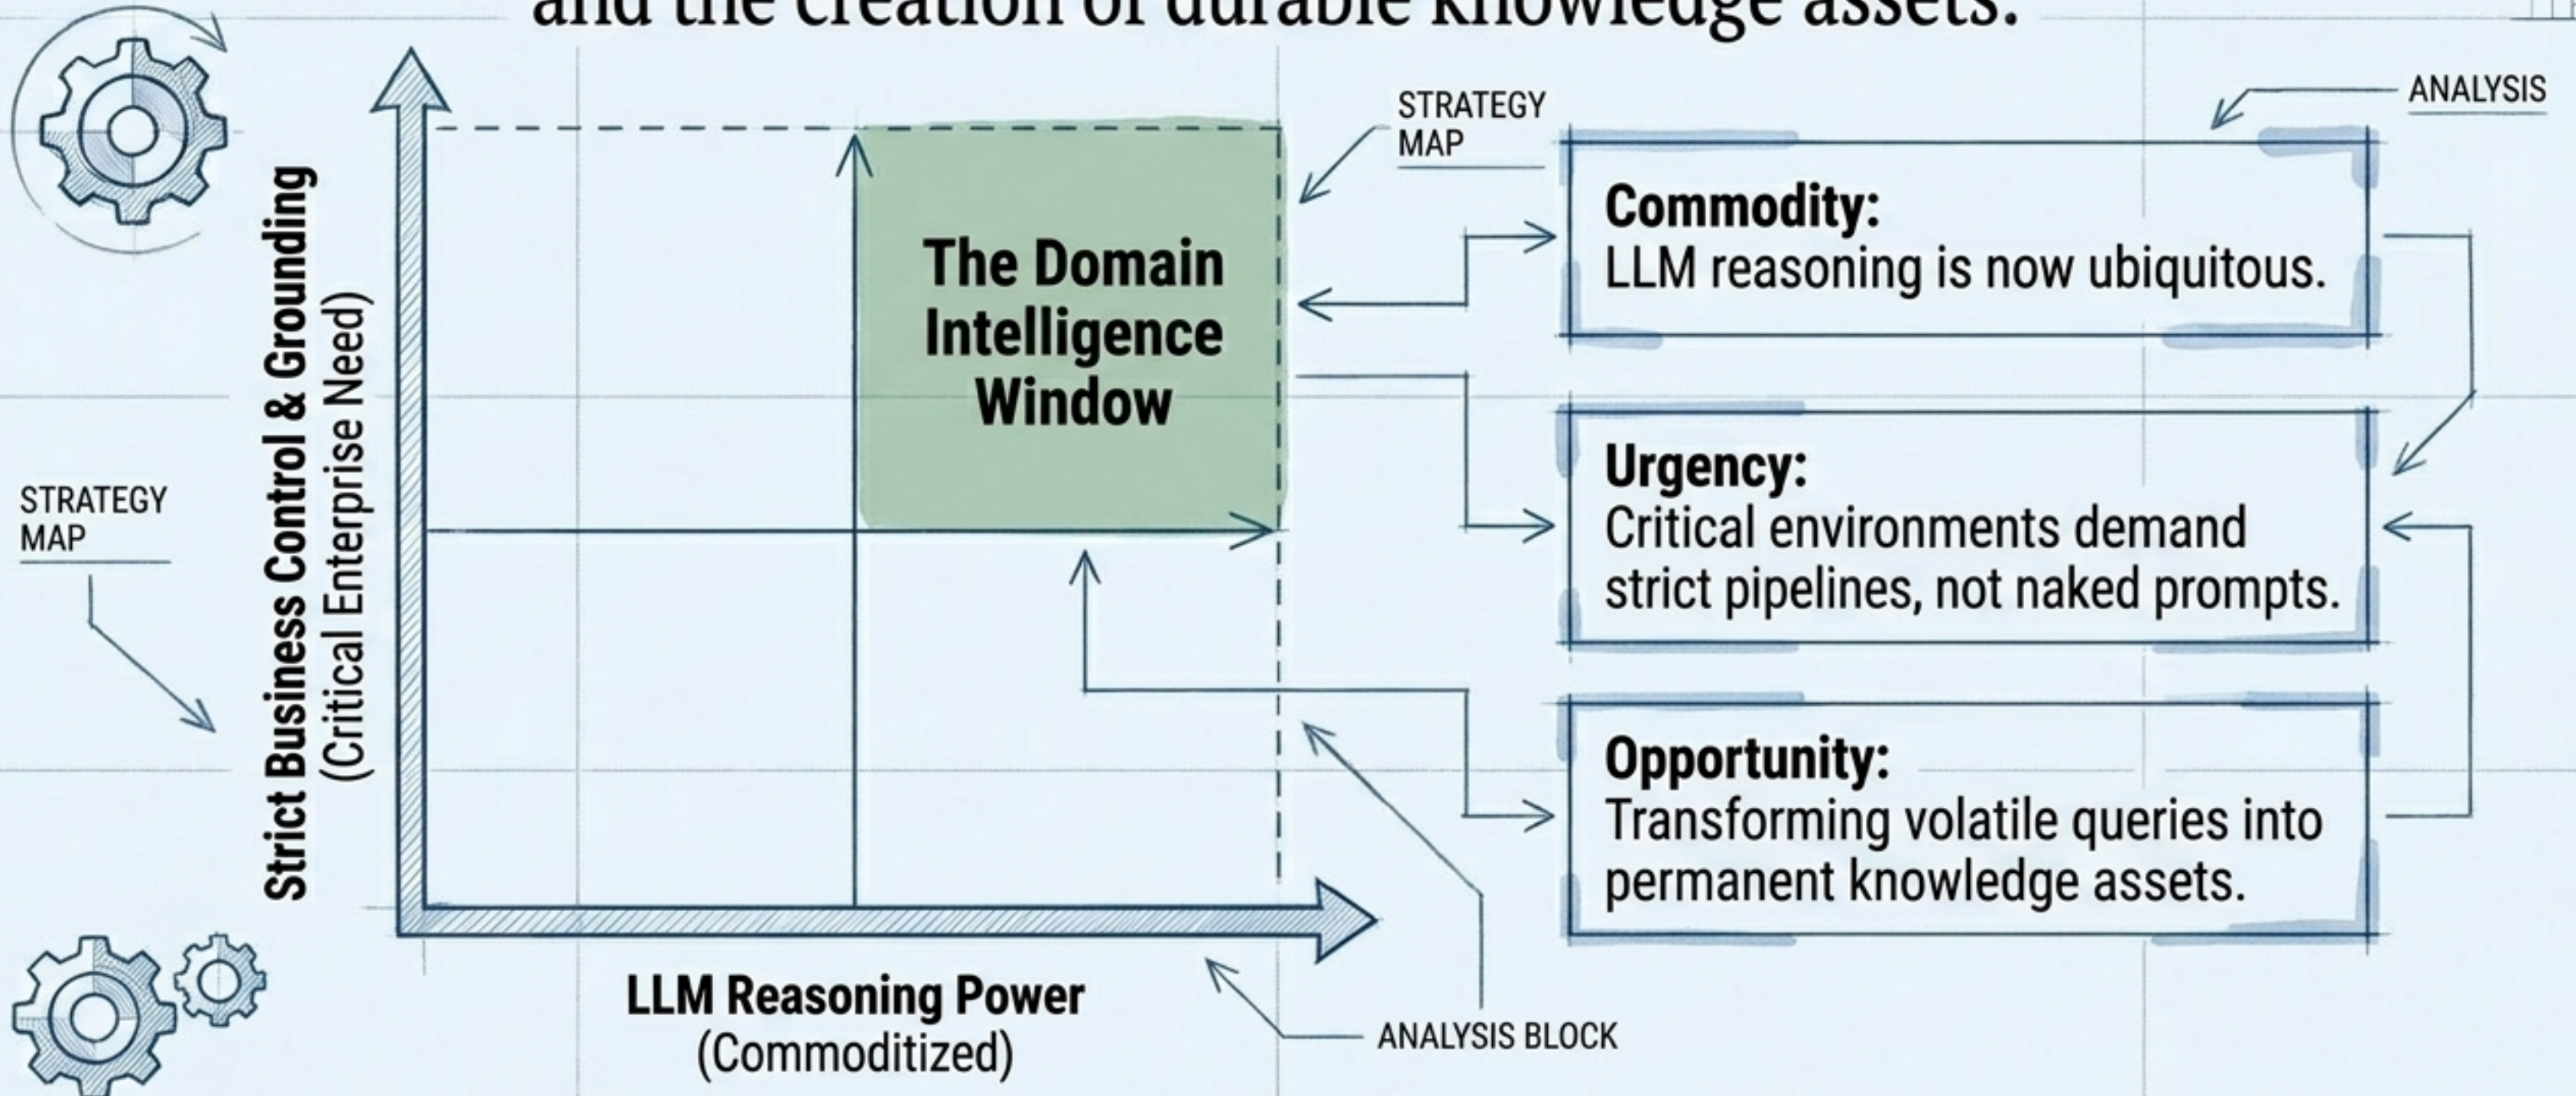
and the creation of durable knowledge assets.

Strict Business Control & Grounding
(Critical Enterprise Need)

STRATEGY MAP

The Domain Intelligence Window

STRATEGY MAP

ANALYSIS

Commodity:
LLM reasoning is now ubiquitous.

Urgency:
Critical environments demand strict pipelines, not naked prompts.

Opportunity:
Transforming volatile queries into permanent knowledge assets.

LLM Reasoning Power
(Commoditized)

ANALYSIS BLOCK